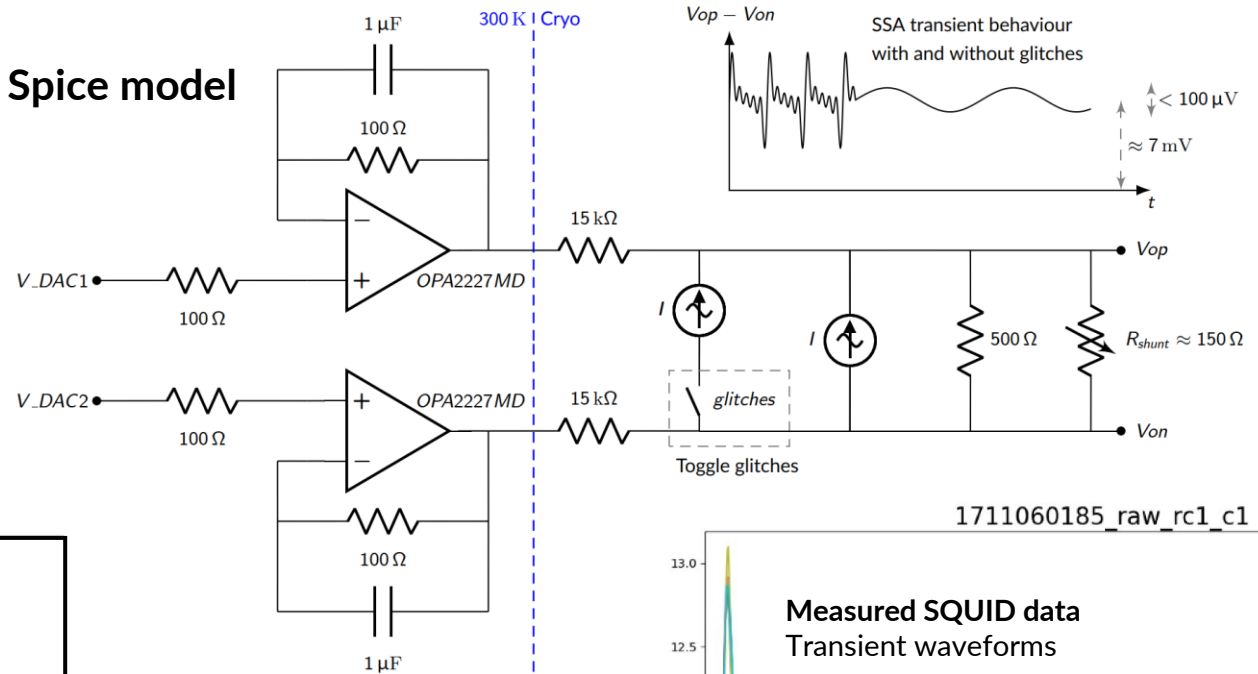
Spice model

$1\,\mu F$

$100\,\Omega$

300 K | Cryo

$Vop - Von$

SSA transient behaviour with and without glitches

$< 100\,\mu V$

$\approx 7\,mV$

$t$

$15\,k\Omega$

$Vop$

V_DAC1

$100\,\Omega$

OPA2227MD

$I$

$I$

$500\,\Omega$

$R_{shunt} \approx 150\,\Omega$

V_DAC2

$100\,\Omega$

OPA2227MD

$15\,k\Omega$

glitches

$Von$

Toggle glitches

$100\,\Omega$

$1\,\mu F$

1711060185_raw_rc1_c1

13.0

12.5

Measured SQUID data
Transient waveforms